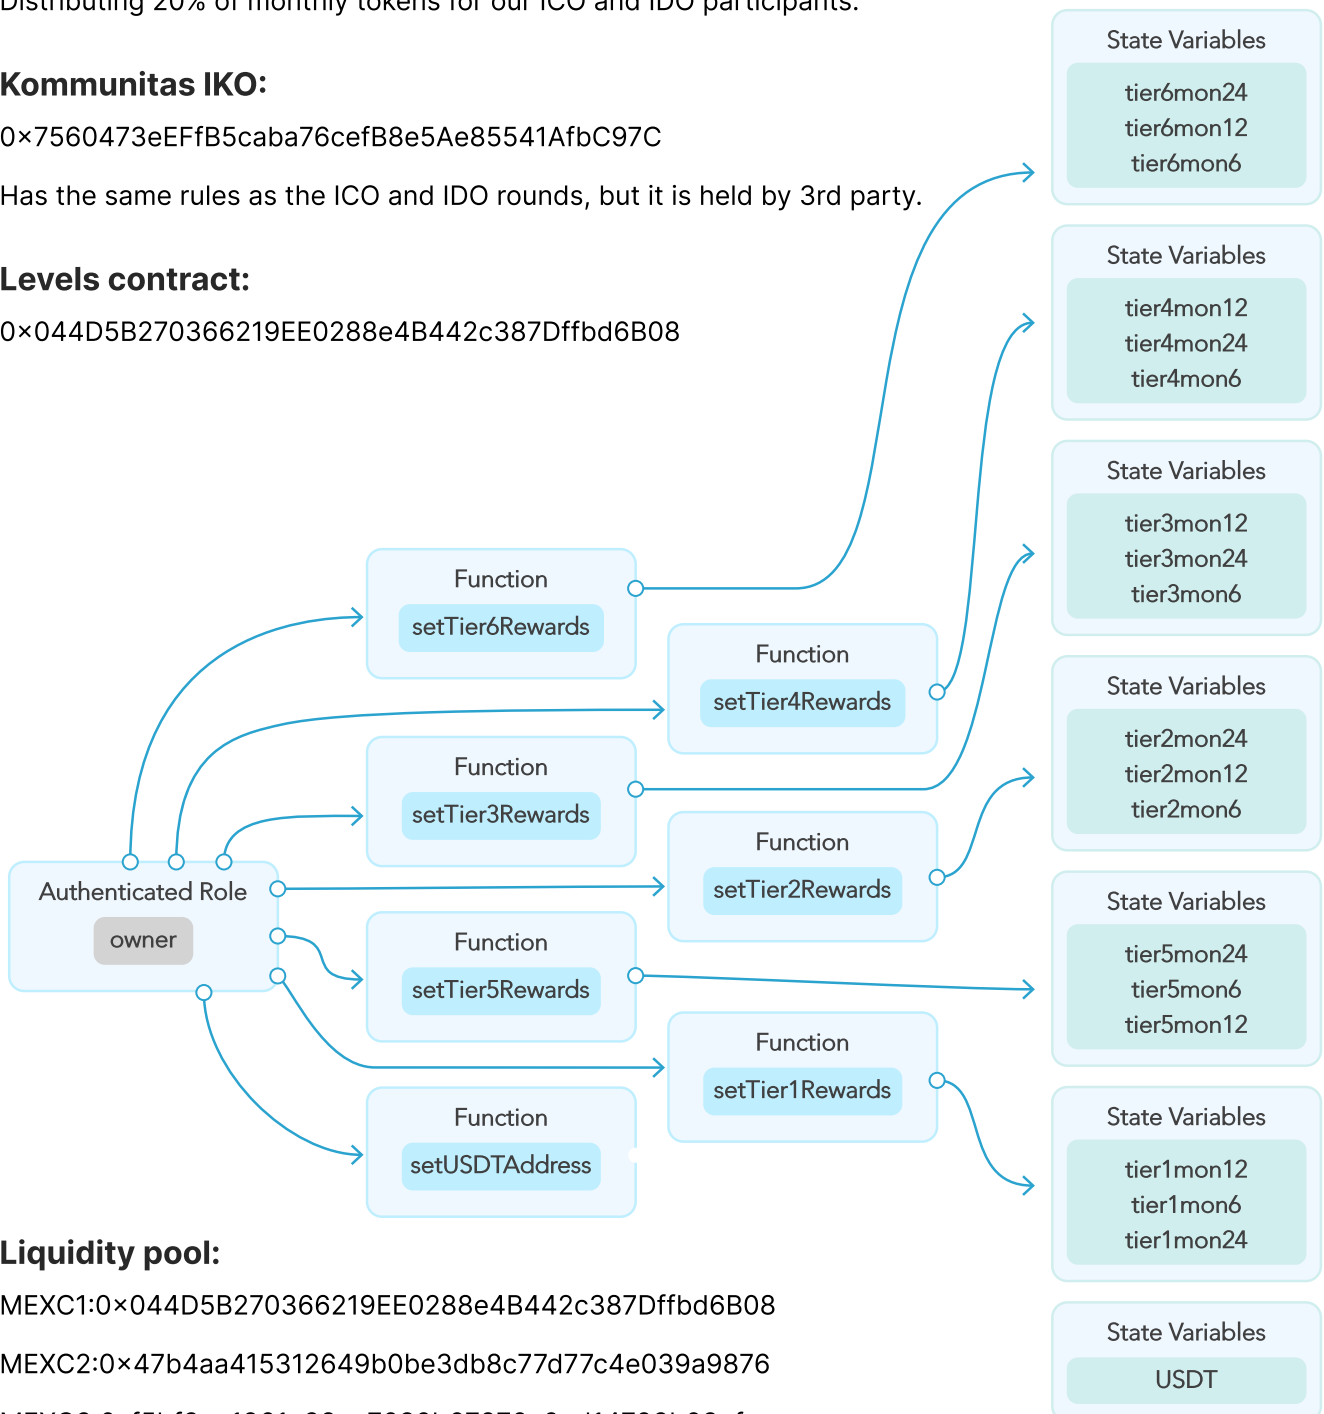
Distributing 20% of monthly tokens for our ICO and IDO participants.

**Kommunitas IKO:**

0×7560473eEFfB5caba76cefB8e5Ae85541AfbC97C

Has the same rules as the ICO and IDO rounds, but it is held by 3rd party.

**Levels contract:**

0×044D5B270366219EE0288e4B442c387Dffbd6B08

State Variables
tier6mon24
tier6mon12
tier6mon6

State Variables
tier4mon12
tier4mon24
tier4mon6

State Variables
tier3mon12
tier3mon24
tier3mon6

State Variables
tier2mon24
tier2mon12
tier2mon6

State Variables
tier5mon24
tier5mon6
tier5mon12

State Variables
tier1mon12
tier1mon6
tier1mon24

State Variables
USDT

Function
setTier6Rewards

Function
setTier4Rewards

Function
setTier3Rewards

Function
setTier2Rewards

Authenticated Role
owner

Function
setTier5Rewards

Function
setTier1Rewards

Function
setUSDTAddress

**Liquidity pool:**

MEXC1:0×044D5B270366219EE0288e4B442c387Dffbd6B08

MEXC2:0×47b4aa415312649b0be3db8c77d77c4e039a9876

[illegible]